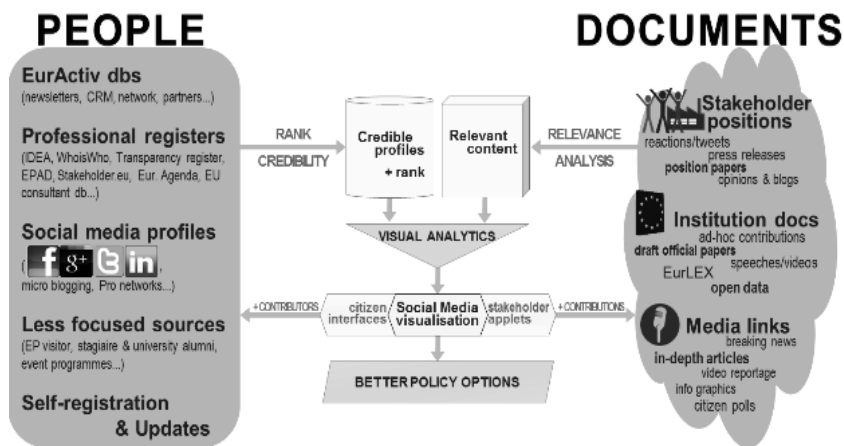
PEOPLE

DOCUMENTS

EurActiv dbs
(newsletters, CRM, network, partners...)

Professional registers
(IDEA, WhoisWho, Transparency register, EPAD, Stakeholder.eu, Eur. Agenda, EU consultant db...)

Social media profiles
( f g+ t in, micro blogging, Pro networks...)

Less focused sources
(EP visitor, stagiaire & university alumni, event programmes...)

Self-registration & Updates

RANK

CREDIBILITY

Credible profiles
+ rank

Relevant content

RELEVANCE

ANALYSIS

VISUAL ANALYTICS

+CONTRIBUTORS

citizen interfaces

Social Media visualisation

stakeholder applets

+CONTRIBUTIONS

BETTER POLICY OPTIONS

Stakeholder positions
reactions/tweets
press releases
position papers
opinions & blogs

Institution docs
ad-hoc contributions
draft official papers
speeches/videos
EurLEX
open data

Media links
breaking news
in-depth articles
video reportage
info graphics
citizen polls